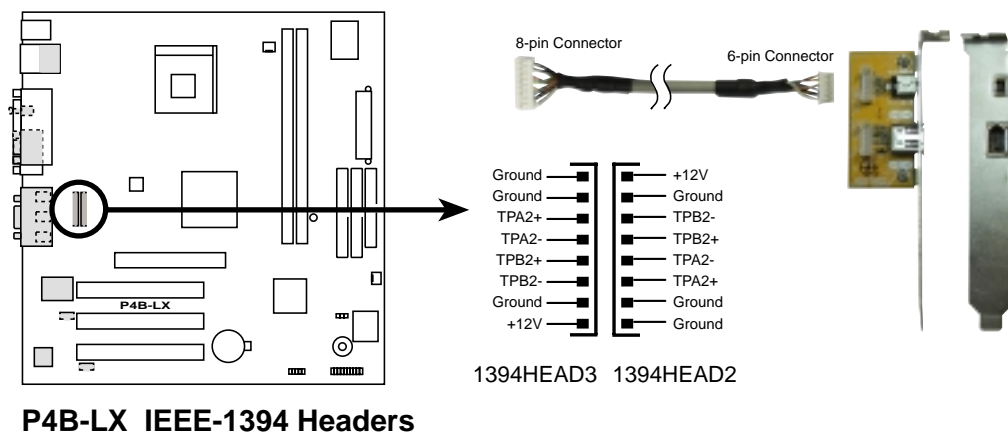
P4B-LX

8-pin Connector

6-pin Connector

| 1394HEAD3 | 1394HEAD2 |
|---|---|
| Ground | +12V |
| Ground | Ground |
| TPA2+ | TPB2- |
| TPA2- | TPB2+ |
| TPB2+ | TPA2- |
| TPB2- | TPA2+ |
| Ground | Ground |
| +12V | Ground |

1394HEAD3 1394HEAD2

P4B-LX IEEE-1394 Headers